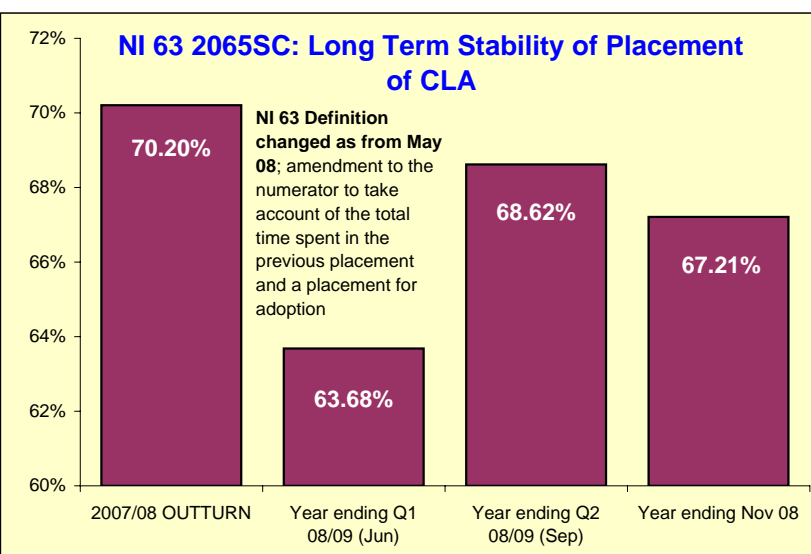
NI 63 2065SC: Long Term Stability of Placement of CLA

72%
70%
68%
66%
64%
62%
60%

70.20%

NI 63 Definition changed as from May 08; amendment to the numerator to take account of the total time spent in the previous placement and a placement for adoption

63.68%

68.62%

67.21%

2007/08 OUTTURN

Year ending Q1 08/09 (Jun)

Year ending Q2 08/09 (Sep)

Year ending Nov 08